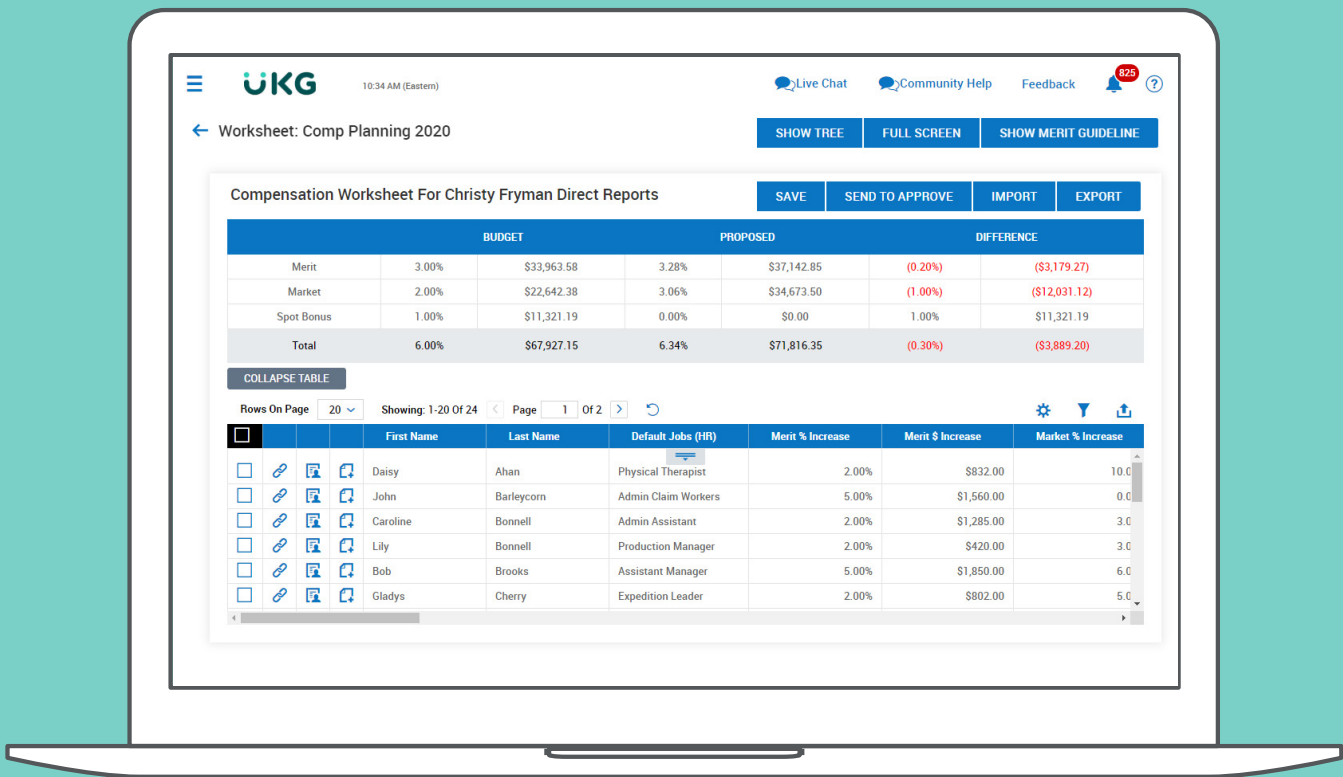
UKG 10:34 AM (Eastern)

Live Chat Community Help Feedback 825 ?

Worksheet: Comp Planning 2020

SHOW TREE FULL SCREEN SHOW MERIT GUIDELINE

Compensation Worksheet For Christy Fryman Direct Reports

SAVE SEND TO APPROVE IMPORT EXPORT

| | BUDGET | | PROPOSED | | DIFFERENCE | |
|---|---|---|---|---|---|---|
| Merit | 3.00% | $33,963.58 | 3.28% | $37,142.85 | (0.20%) | ($3,179.27) |
| Market | 2.00% | $22,642.38 | 3.06% | $34,673.50 | (1.00%) | ($12,031.12) |
| Spot Bonus | 1.00% | $11,321.19 | 0.00% | $0.00 | 1.00% | $11,321.19 |
| Total | 6.00% | $67,927.15 | 6.34% | $71,816.35 | (0.30%) | ($3,889.20) |

COLLAPSE TABLE

Rows On Page 20 Showing: 1-20 Of 24 Page 1 Of 2

| First Name | Last Name | Default Jobs (HR) | Merit % Increase | Merit $ Increase | Market % Increase |
|---|---|---|---|---|---|
| Daisy | Ahan | Physical Therapist | 2.00% | $832.00 | 10.0 |
| John | Barleycorn | Admin Claim Workers | 5.00% | $1,560.00 | 0.0 |
| Caroline | Bonnell | Admin Assistant | 2.00% | $1,285.00 | 3.0 |
| Lily | Bonnell | Production Manager | 2.00% | $420.00 | 3.0 |
| Bob | Brooks | Assistant Manager | 5.00% | $1,850.00 | 6.0 |
| Gladys | Cherry | Expedition Leader | 2.00% | $802.00 | 5.0 |